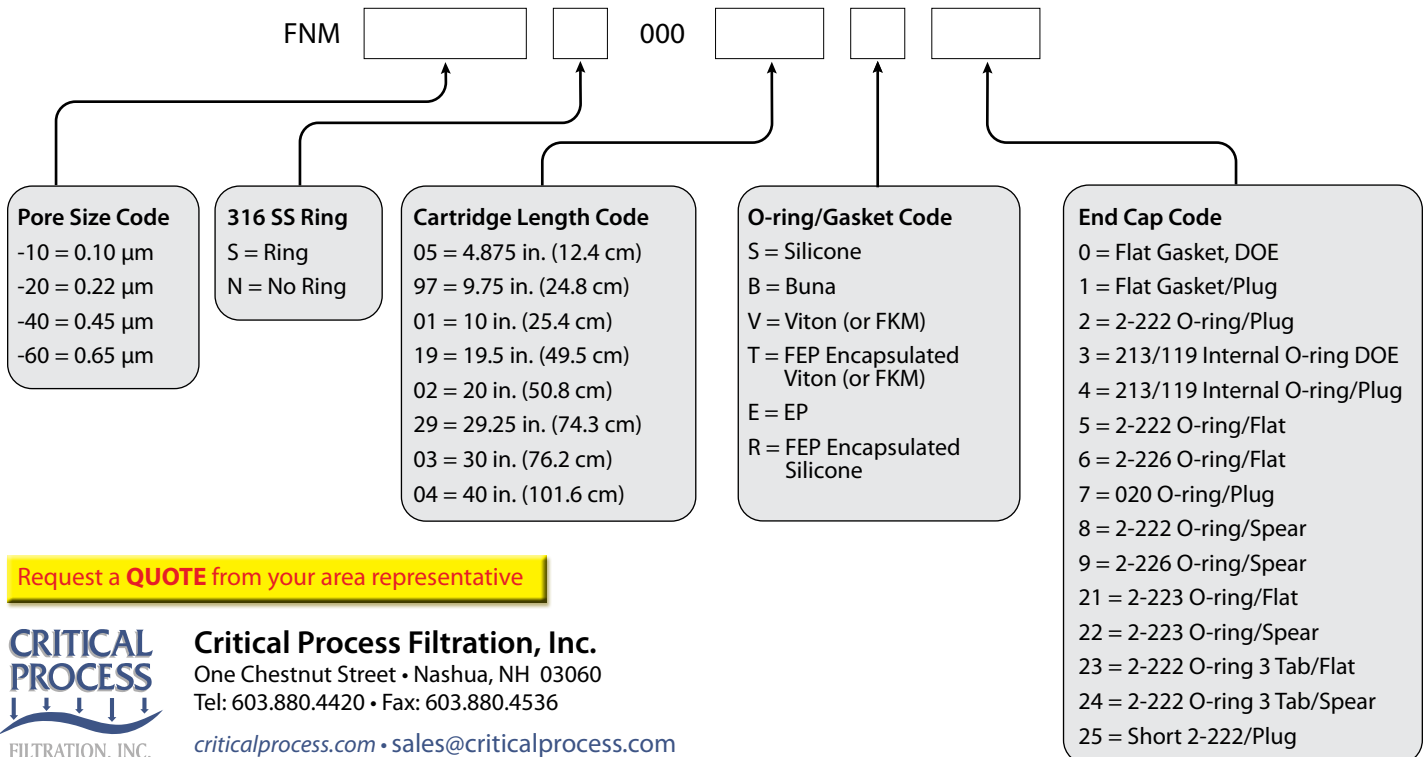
FNM 000

Pore Size Code
-10 = 0.10 µm
-20 = 0.22 µm
-40 = 0.45 µm
-60 = 0.65 µm

316 SS Ring
S = Ring
N = No Ring

Cartridge Length Code
05 = 4.875 in. (12.4 cm)
97 = 9.75 in. (24.8 cm)
01 = 10 in. (25.4 cm)
19 = 19.5 in. (49.5 cm)
02 = 20 in. (50.8 cm)
29 = 29.25 in. (74.3 cm)
03 = 30 in. (76.2 cm)
04 = 40 in. (101.6 cm)

O-ring/Gasket Code
S = Silicone
B = Buna
V = Viton (or FKM)
T = FEP Encapsulated Viton (or FKM)
E = EP
R = FEP Encapsulated Silicone

End Cap Code
0 = Flat Gasket, DOE
1 = Flat Gasket/Plug
2 = 2-222 O-ring/Plug
3 = 213/119 Internal O-ring DOE
4 = 213/119 Internal O-ring/Plug
5 = 2-222 O-ring/Flat
6 = 2-226 O-ring/Flat
7 = 020 O-ring/Plug
8 = 2-222 O-ring/Spear
9 = 2-226 O-ring/Spear
21 = 2-223 O-ring/Flat
22 = 2-223 O-ring/Spear
23 = 2-222 O-ring 3 Tab/Flat
24 = 2-222 O-ring 3 Tab/Spear
25 = Short 2-222/Plug

Request a **QUOTE** from your area representative

CRITICAL PROCESS FILTRATION, INC.

Critical Process Filtration, Inc.
One Chestnut Street • Nashua, NH 03060
Tel: 603.880.4420 • Fax: 603.880.4536
criticalprocess.com • sales@criticalprocess.com